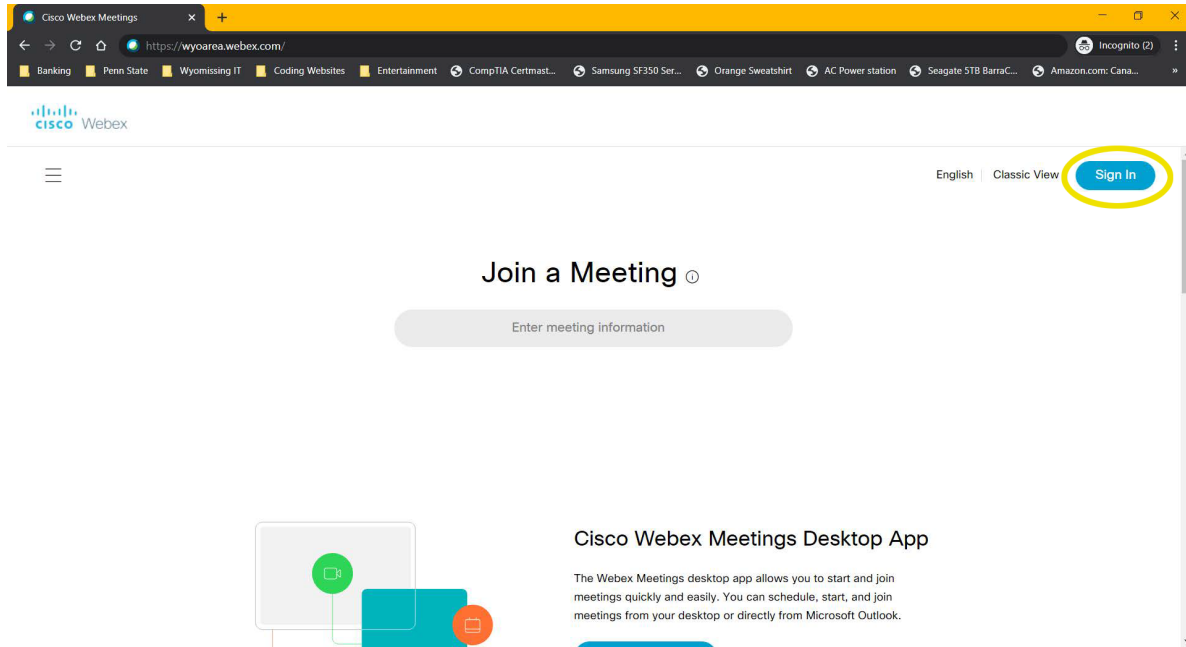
Cisco Webex Meetings ×
+
https://wyoarea.webex.com/
Incognito (2)
Banking Penn State Wyomissing IT Coding Websites Entertainment CompTIA Certmast... Samsung SF350 Ser... Orange Sweatshirt AC Power station Seagate 5TB BarraC... Amazon.com: Cana... »

cisco Webex

English Classic View Sign In

Join a Meeting ⓘ

Enter meeting information

Cisco Webex Meetings Desktop App

The Webex Meetings desktop app allows you to start and join meetings quickly and easily. You can schedule, start, and join meetings from your desktop or directly from Microsoft Outlook.